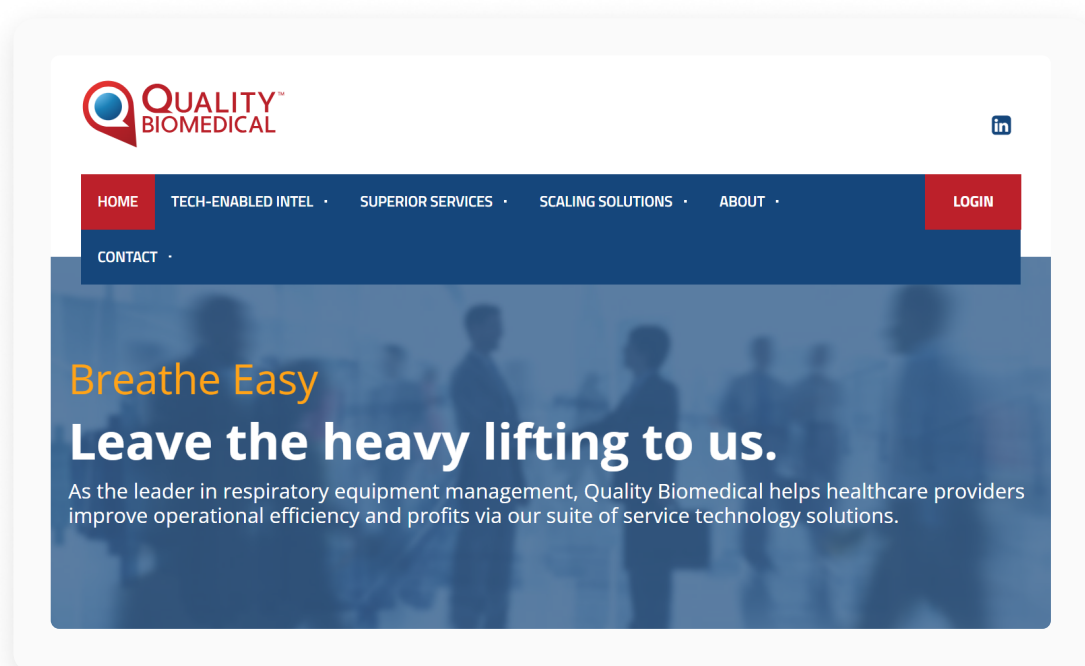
QUALITY™
BIOMEDICAL

in

HOME
TECH-ENABLED INTEL
SUPERIOR SERVICES
SCALING SOLUTIONS
ABOUT
LOGIN
CONTACT

Breathe Easy

Leave the heavy lifting to us.

As the leader in respiratory equipment management, Quality Biomedical helps healthcare providers improve operational efficiency and profits via our suite of service technology solutions.